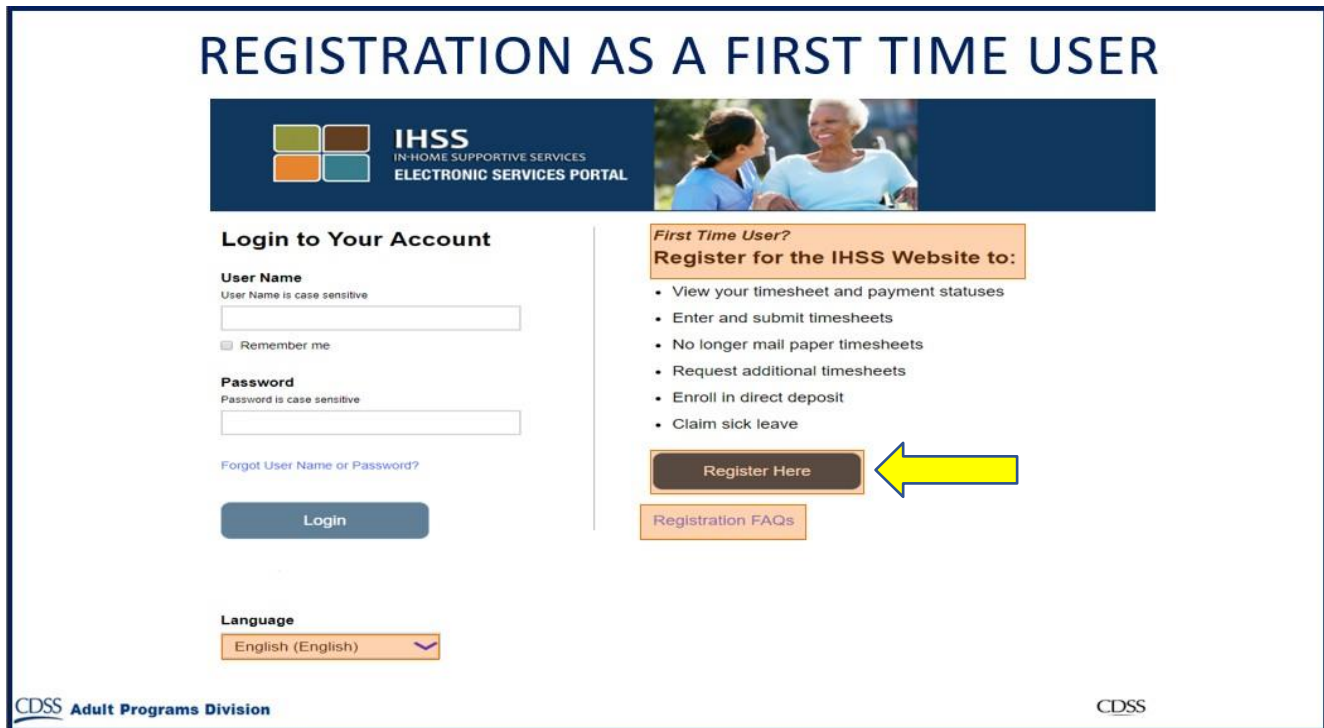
REGISTRATION AS A FIRST TIME USER

IHSS
IN-HOME SUPPORTIVE SERVICES
ELECTRONIC SERVICES PORTAL

Login to Your Account

User Name
User Name is case sensitive

Remember me

Password
Password is case sensitive

Forgot User Name or Password?

Login

Language
English (English)

First Time User?
Register for the IHSS Website to:

- View your timesheet and payment statuses
- Enter and submit timesheets
- No longer mail paper timesheets
- Request additional timesheets
- Enroll in direct deposit
- Claim sick leave

Register Here

Registration FAQs

CDSS Adult Programs Division

CDSS